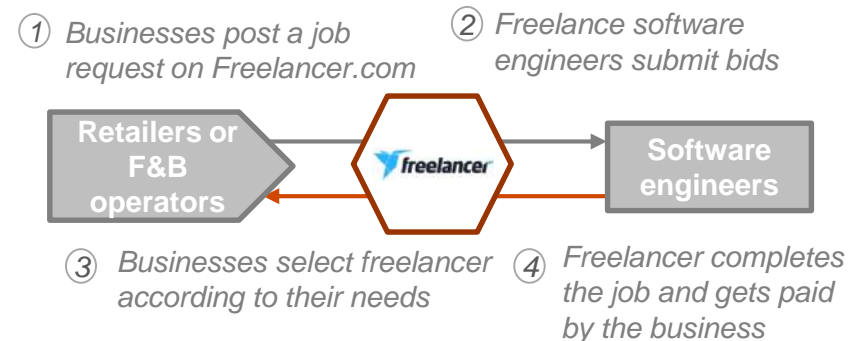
1 Businesses post a job request on Freelancer.com

2 Freelance software engineers submit bids

Retailers or F&B operators

freelancer

Software engineers

3 Businesses select freelancer according to their needs

4 Freelancer completes the job and gets paid by the business